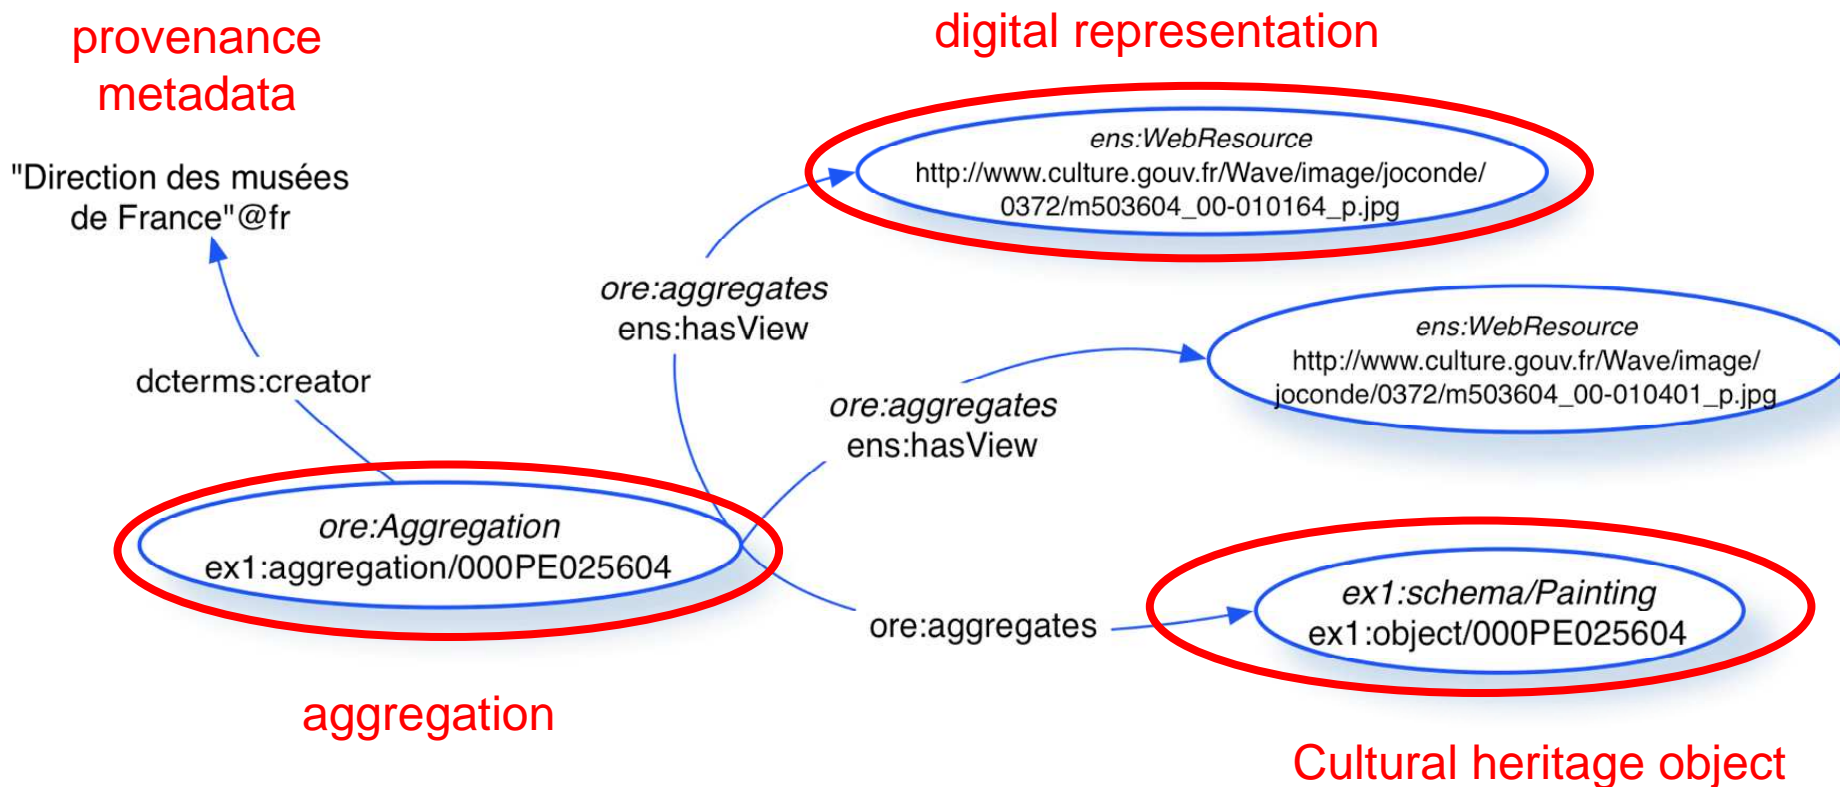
provenance metadata

digital representation

"Direction des musées de France"@fr

ens:WebResource
http://www.culture.gouv.fr/Wave/image/joconde/0372/m503604_00-010164_p.jpg

ore:aggregates
ens:hasView

dcterms:creator

ens:WebResource
http://www.culture.gouv.fr/Wave/image/joconde/0372/m503604_00-010401_p.jpg

ore:aggregates
ens:hasView

ore:Aggregation
ex1:aggregation/000PE025604

ex1:schema/Painting
ex1:object/000PE025604

ore:aggregates

aggregation

Cultural heritage object